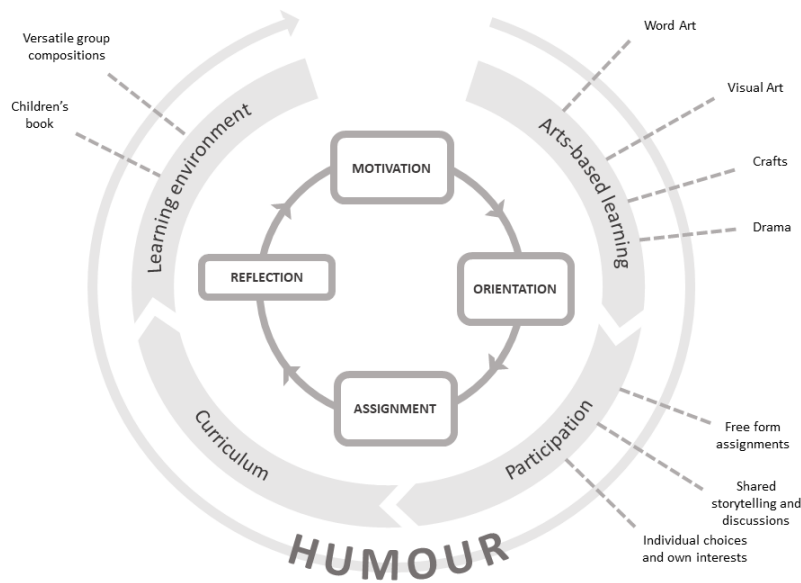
Versatile group compositions

Children's book

Learning environment

Word Art

Visual Art

Crafts

Drama

Arts-based learning

MOTIVATION

REFLECTION

ORIENTATION

ASSIGNMENT

Curriculum

Participation

Free form assignments

Shared storytelling and discussions

Individual choices and own interests

HUMOUR